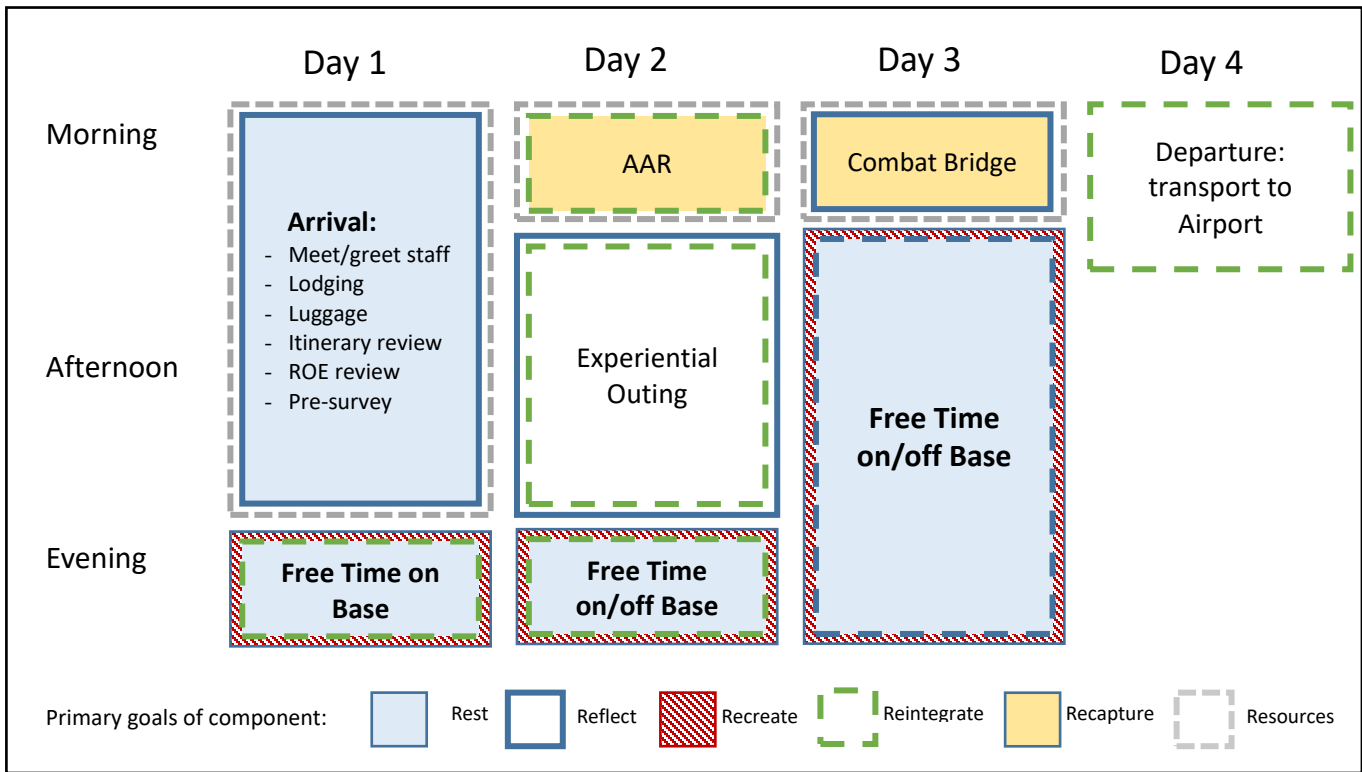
| | Day 1 | Day 2 | Day 3 | Day 4 |
|---|---|---|---|---|
| Morning | **Arrival:** - Meet/greet staff - Lodging - Luggage - Itinerary review - ROE review - Pre-survey | AAR | Combat Bridge | Departure: transport to Airport |
| Afternoon | | Experiential Outing | **Free Time on/off Base** | |
| Evening | **Free Time on Base** | **Free Time on/off Base** | | |

Primary goals of component: Rest Reflect Recreate Reintegrate Recapture Resources